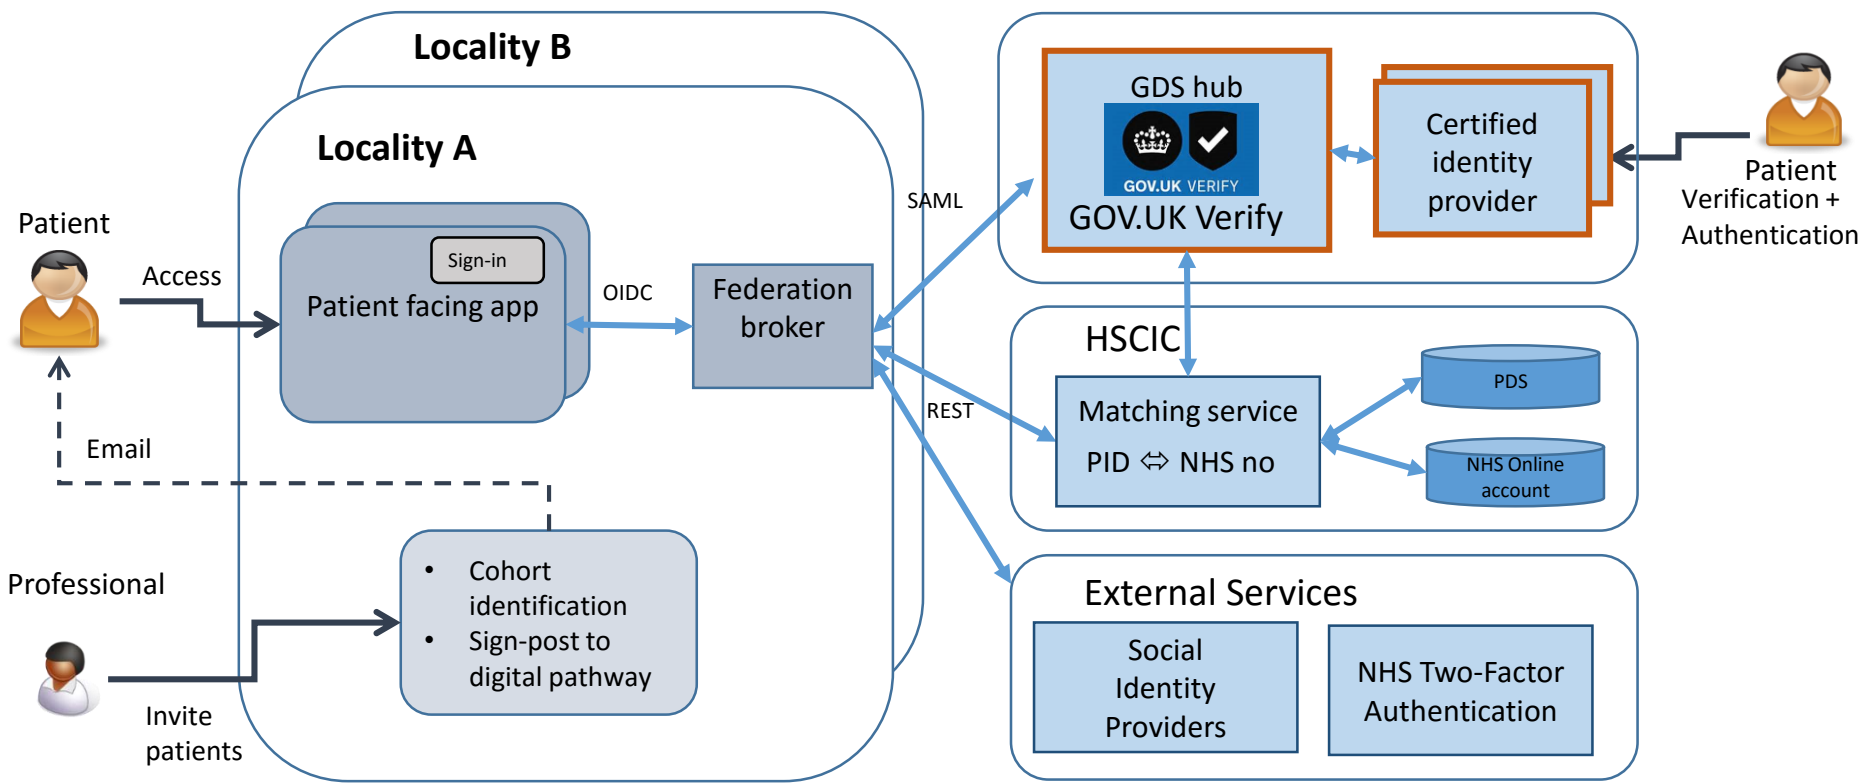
Locality B

Locality A

Patient

Access

Sign-in

Patient facing app

OIDC

Federation broker

SAML

REST

Email

Professional

- Cohort identification
- Sign-post to digital pathway

Invite patients

GDS hub

GOV.UK VERIFY

GOV.UK Verify

Certified identity provider

Patient Verification + Authentication

HSCIC

Matching service PID ⇔ NHS no

PDS

NHS Online account

External Services

Social Identity Providers

NHS Two-Factor Authentication